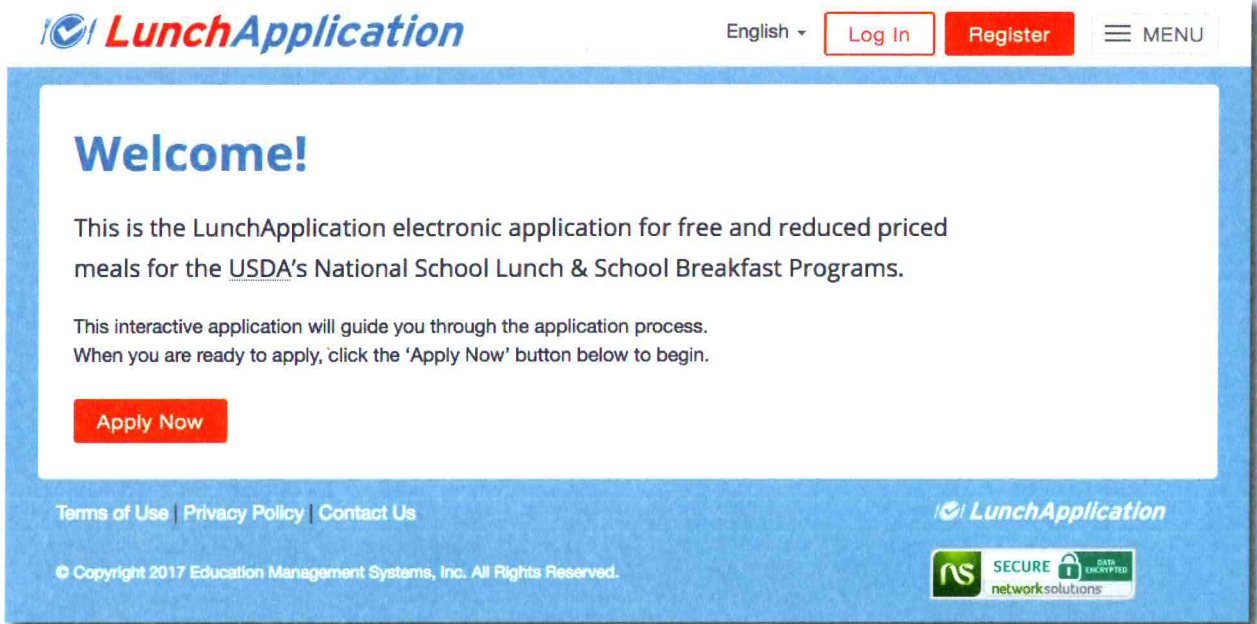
LunchApplication

English
Log In
Register
MENU

Welcome!

This is the LunchApplication electronic application for free and reduced priced meals for the USDA's National School Lunch & School Breakfast Programs.

This interactive application will guide you through the application process.
When you are ready to apply, click the 'Apply Now' button below to begin.

Apply Now

Terms of Use | Privacy Policy | Contact Us

LunchApplication

© Copyright 2017 Education Management Systems, Inc. All Rights Reserved.

ns SECURE DATA ENCRYPTED networksolutions